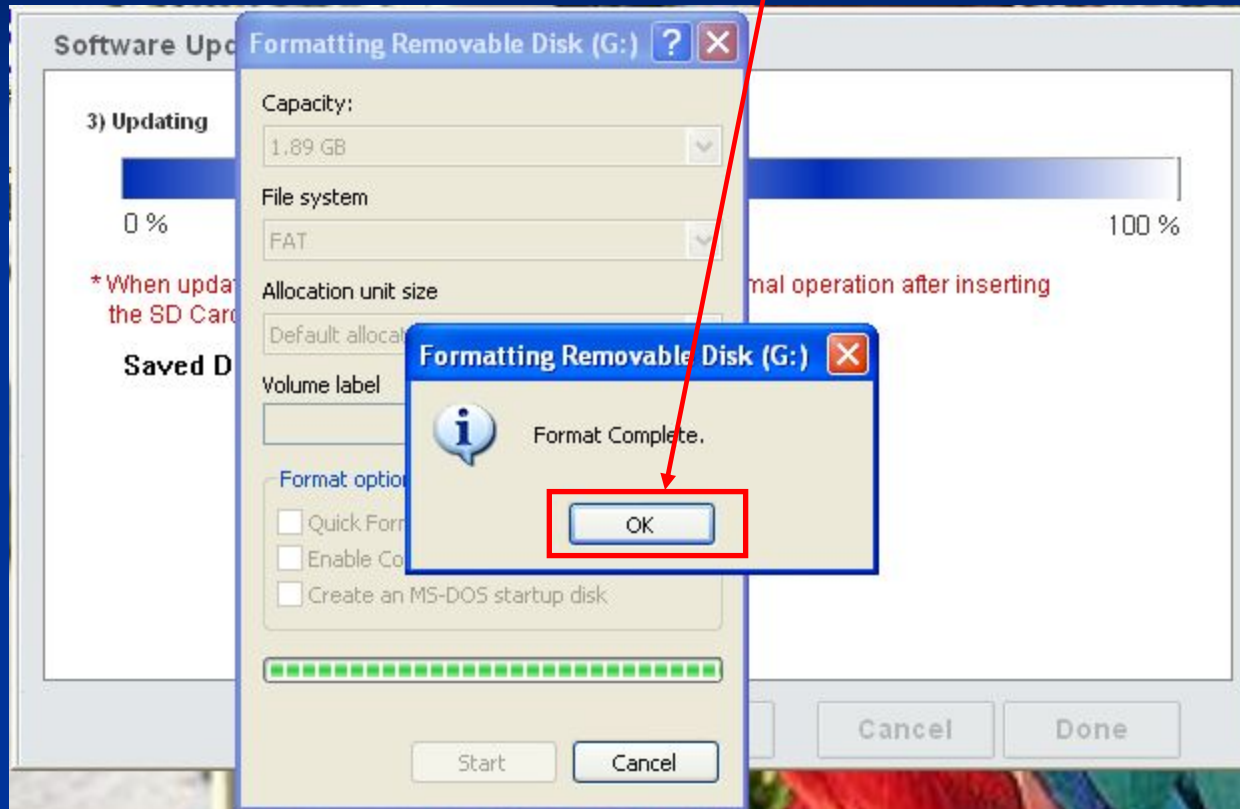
Software Upc

3) Updating

0 %

100 %

* When updat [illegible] mal operation after inserting the SD Card

Saved D

Cancel

Done

Formatting Removable Disk (G:)

Capacity:

1.89 GB

File system

FAT

Allocation unit size

Default allocat

Volume label

Format option

Quick Form

Enable Co

Create an MS-DOS startup disk

Start

Cancel

Formatting Removable Disk (G:)

Format Complete.

OK